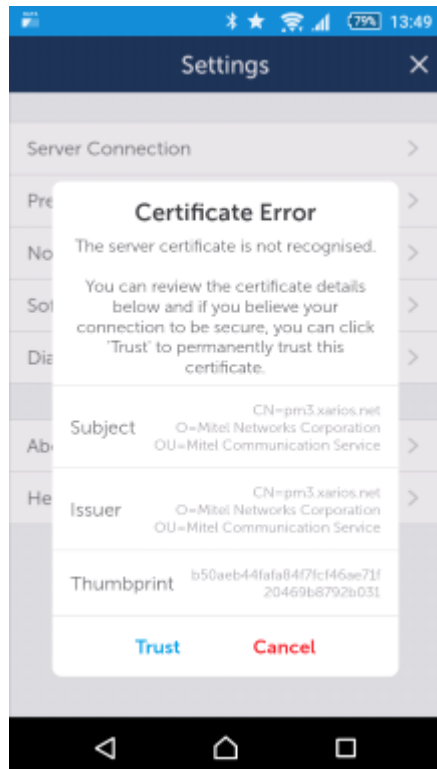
79% 13:49

Settings

Server Connection

Pre

No

Sof

Dia

Ab

He

Certificate Error

The server certificate is not recognised.

You can review the certificate details below and if you believe your connection to be secure, you can click 'Trust' to permanently trust this certificate.

Subject CN=pm3.xarios.net O=Mitel Networks Corporation OU=Mitel Communication Service

Issuer CN=pm3.xarios.net O=Mitel Networks Corporation OU=Mitel Communication Service

Thumbprint b50aeb44fafa84f7fcf46ae71f20469b8792b031

Trust Cancel